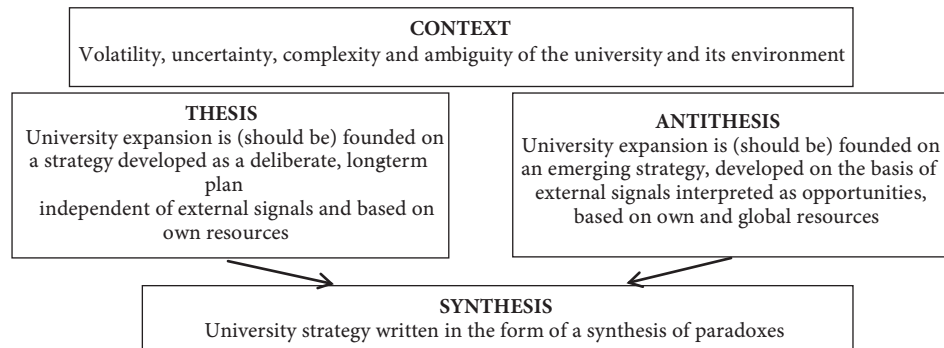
CONTEXT
Volatility, uncertainty, complexity and ambiguity of the university and its environment

THESIS
University expansion is (should be) founded on a strategy developed as a deliberate, longterm plan independent of external signals and based on own resources

ANTITHESIS
University expansion is (should be) founded on an emerging strategy, developed on the basis of external signals interpreted as opportunities, based on own and global resources

SYNTHESIS
University strategy written in the form of a synthesis of paradoxes